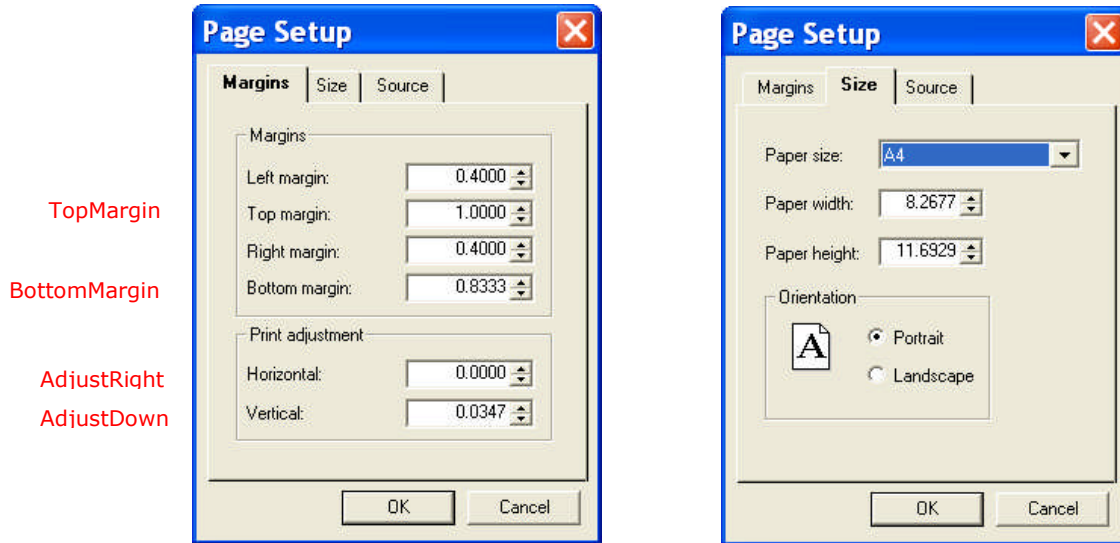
TopMargin

BottomMargin

AdjustRight
AdjustDown

Page Setup

Margins | Size | Source

Margins
Left margin: 0.4000
Top margin: 1.0000
Right margin: 0.4000
Bottom margin: 0.8333

Print adjustment
Horizontal: 0.0000
Vertical: 0.0347

OK Cancel

Page Setup

Margins | Size | Source

Paper size: A4
Paper width: 8.2677
Paper height: 11.6929

Orientation
A
Portrait
Landscape

OK Cancel